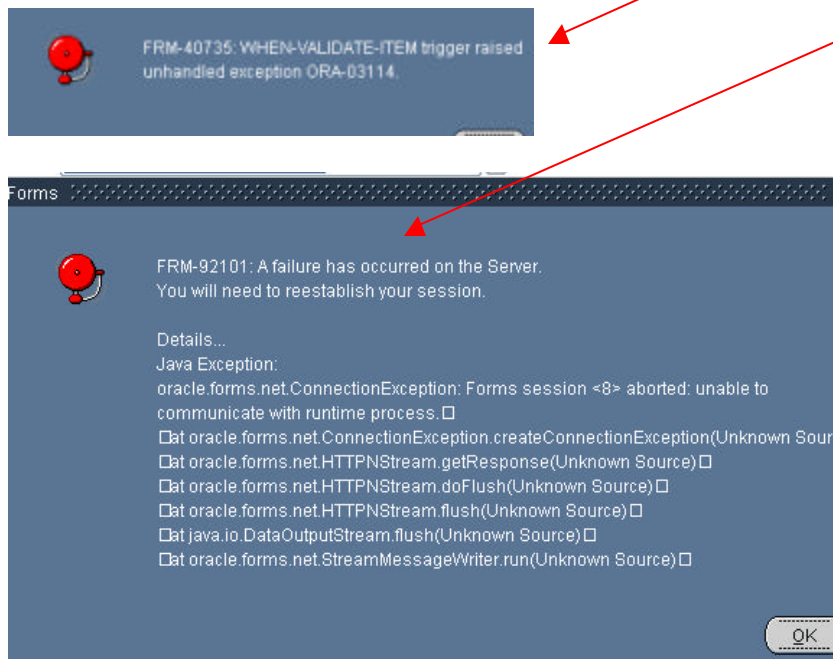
FRM-40735: WHEN-VALIDATE-ITEM trigger raised unhandled exception ORA-03114.

Forms

FRM-92101: A failure has occurred on the Server.
You will need to reestablish your session.

Details...
Java Exception:
oracle.forms.net.ConnectionException: Forms session <8> aborted: unable to communicate with runtime process.□
□at oracle.forms.net.ConnectionException.createConnectionException(Unknown Sour
□at oracle.forms.net.HTTPNStream.getResponse(Unknown Source)□
□at oracle.forms.net.HTTPNStream.doFlush(Unknown Source)□
□at oracle.forms.net.HTTPNStream.flush(Unknown Source)□
□at java.io.DataOutputStream.flush(Unknown Source)□
□at oracle.forms.net.StreamMessageWriter.run(Unknown Source)□

OK